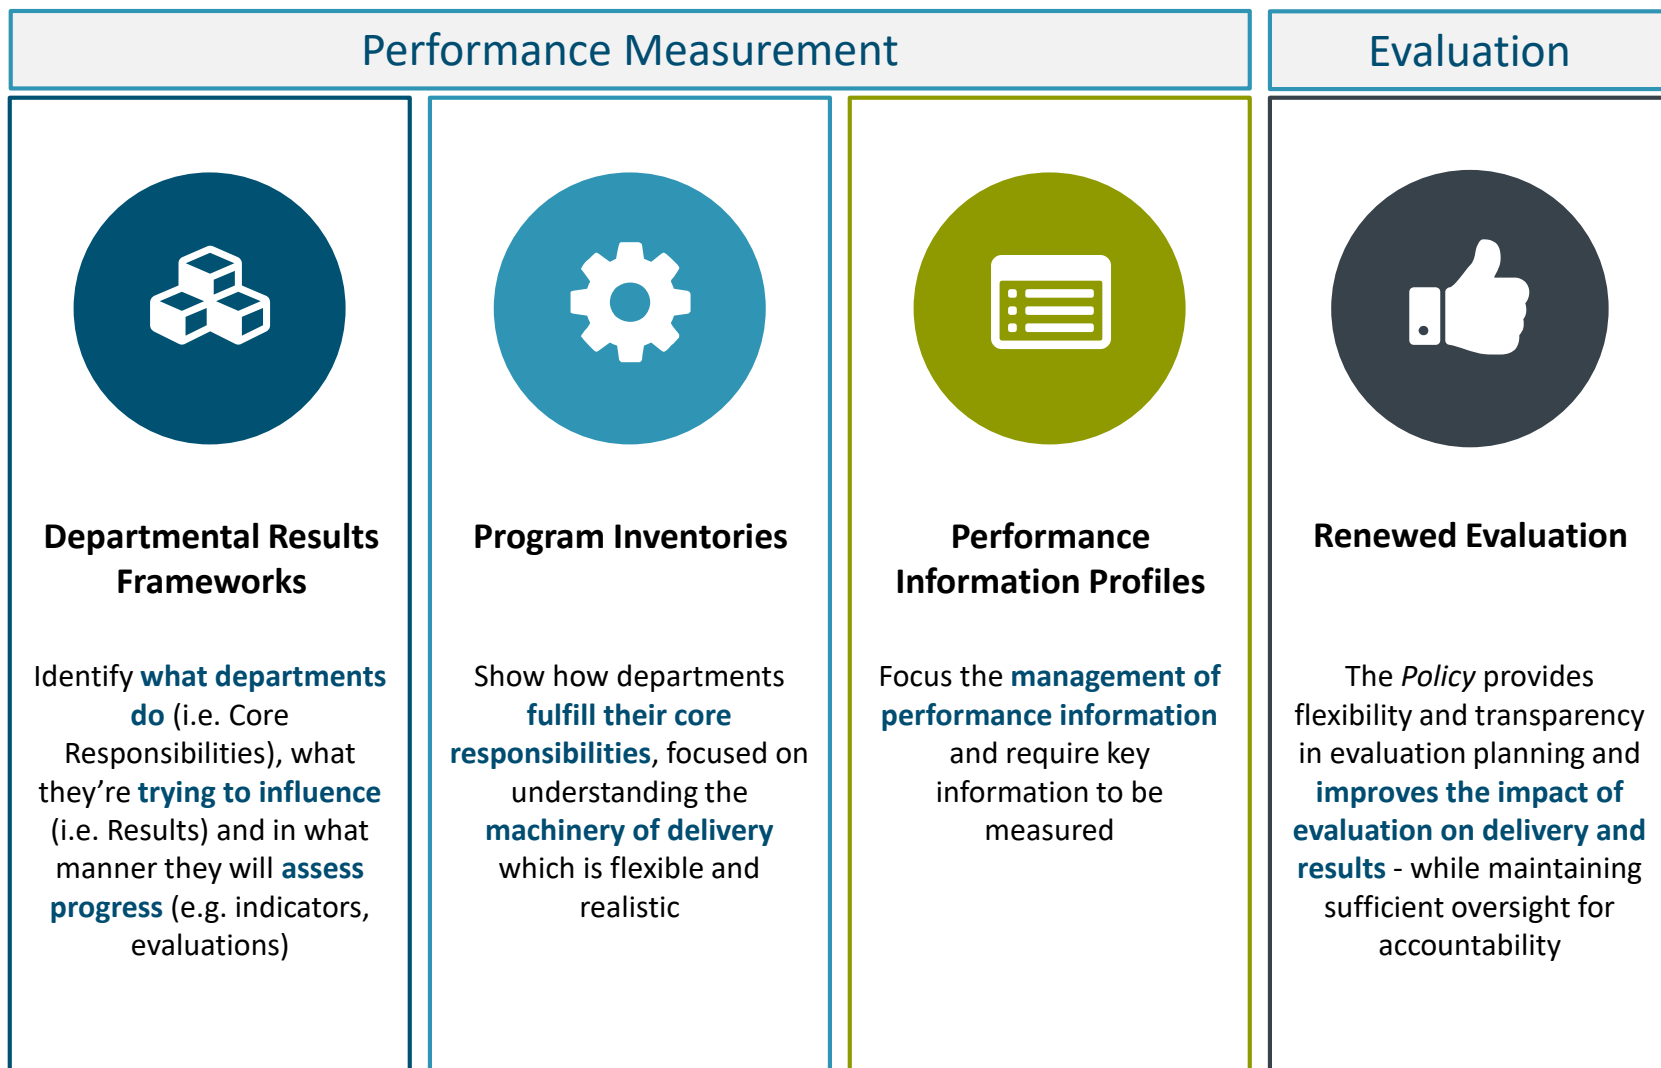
Performance Measurement

Evaluation

Departmental Results Frameworks

Identify what departments do (i.e. Core Responsibilities), what they're trying to influence (i.e. Results) and in what manner they will assess progress (e.g. indicators, evaluations)

Program Inventories

Show how departments fulfill their core responsibilities, focused on understanding the machinery of delivery which is flexible and realistic

Performance Information Profiles

Focus the management of performance information and require key information to be measured

Renewed Evaluation

The *Policy* provides flexibility and transparency in evaluation planning and improves the impact of evaluation on delivery and results - while maintaining sufficient oversight for accountability